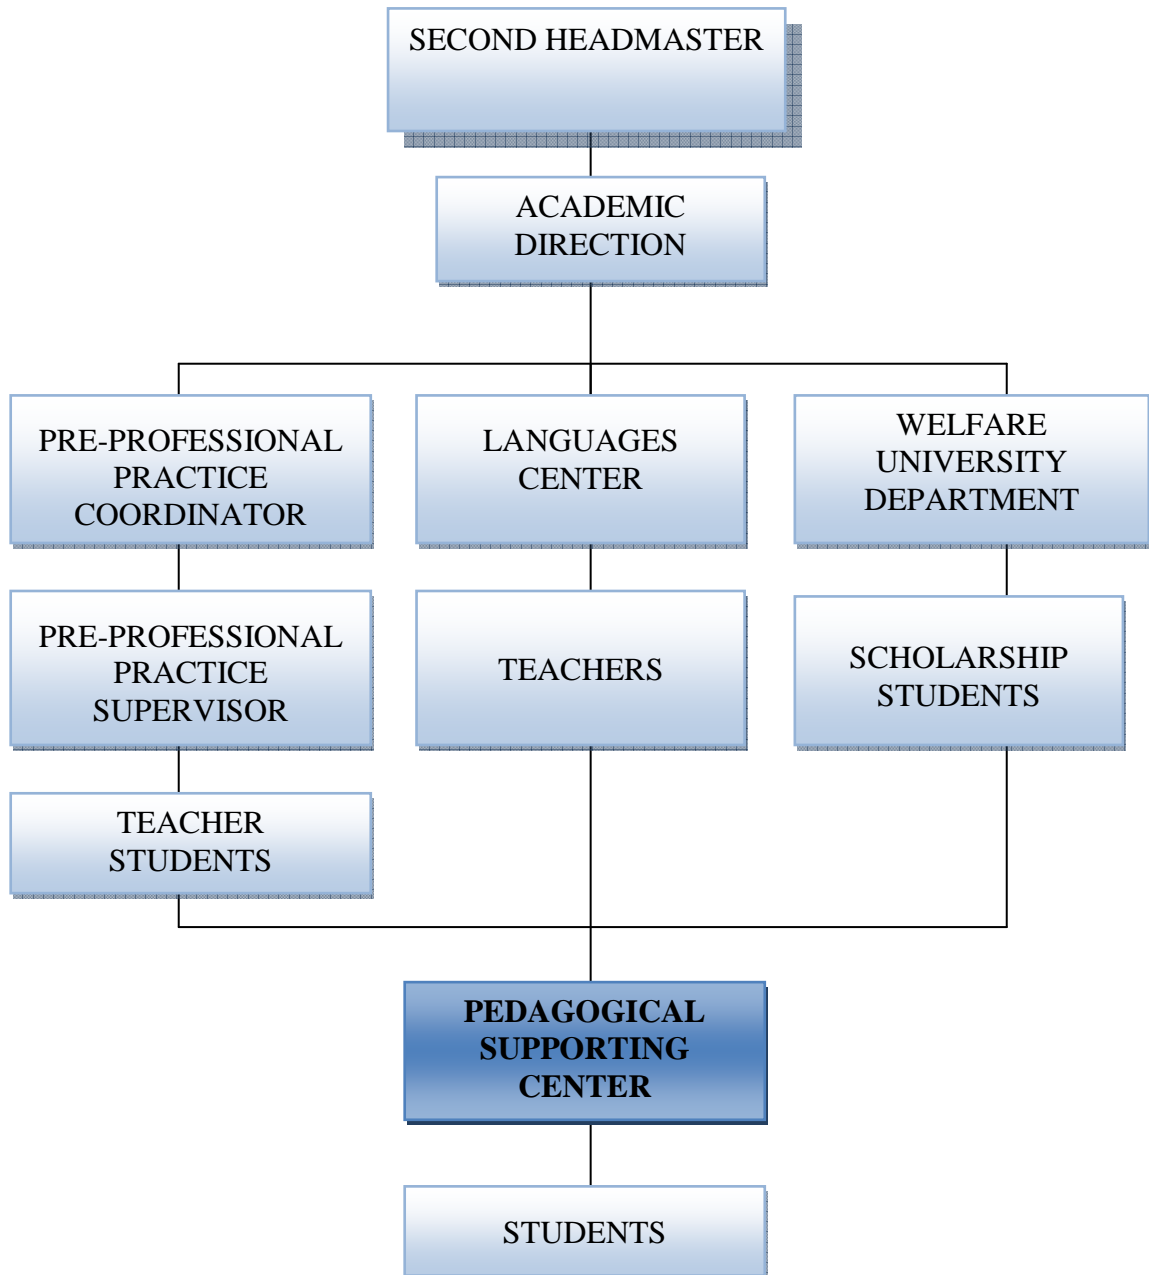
SECOND HEADMASTER

ACADEMIC DIRECTION

PRE-PROFESSIONAL PRACTICE COORDINATOR

LANGUAGES CENTER

WELFARE UNIVERSITY DEPARTMENT

PRE-PROFESSIONAL PRACTICE SUPERVISOR

TEACHERS

SCHOLARSHIP STUDENTS

TEACHER STUDENTS

PEDAGOGICAL SUPPORTING CENTER

STUDENTS